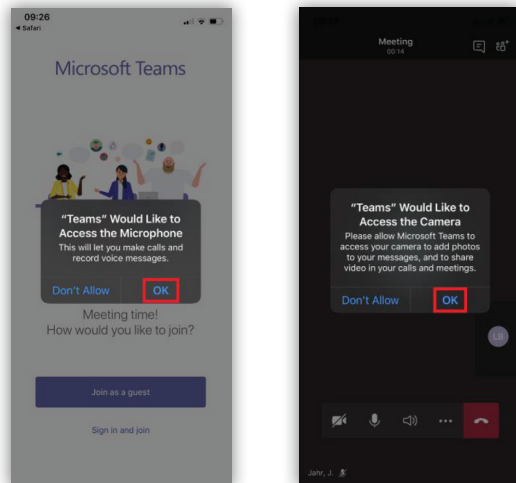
09:26
◂ Safari

Microsoft Teams

"Teams" Would Like to Access the Microphone
This will let you make calls and record voice messages.

Don't Allow OK

Meeting time!
How would you like to join?

Join as a guest

Sign in and join

Meeting
00:14

"Teams" Would Like to Access the Camera
Please allow Microsoft Teams to access your camera to add photos to your messages, and to share video in your calls and meetings.

Don't Allow OK

LB

Jahr, J.